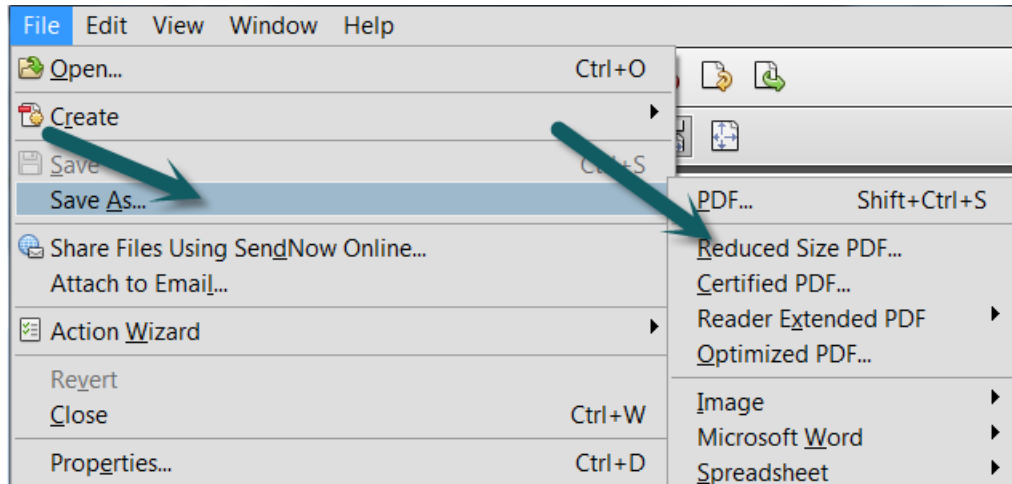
File Edit View Window Help

Open... Ctrl+O

Create

Save Ctrl+S

Save As...

Share Files Using SendNow Online...

Attach to Email...

Action Wizard

Revert

Close Ctrl+W

Properties... Ctrl+D

PDF... Shift+Ctrl+S

Reduced Size PDF...

Certified PDF...

Reader Extended PDF

Optimized PDF...

Image

Microsoft Word

Spreadsheet